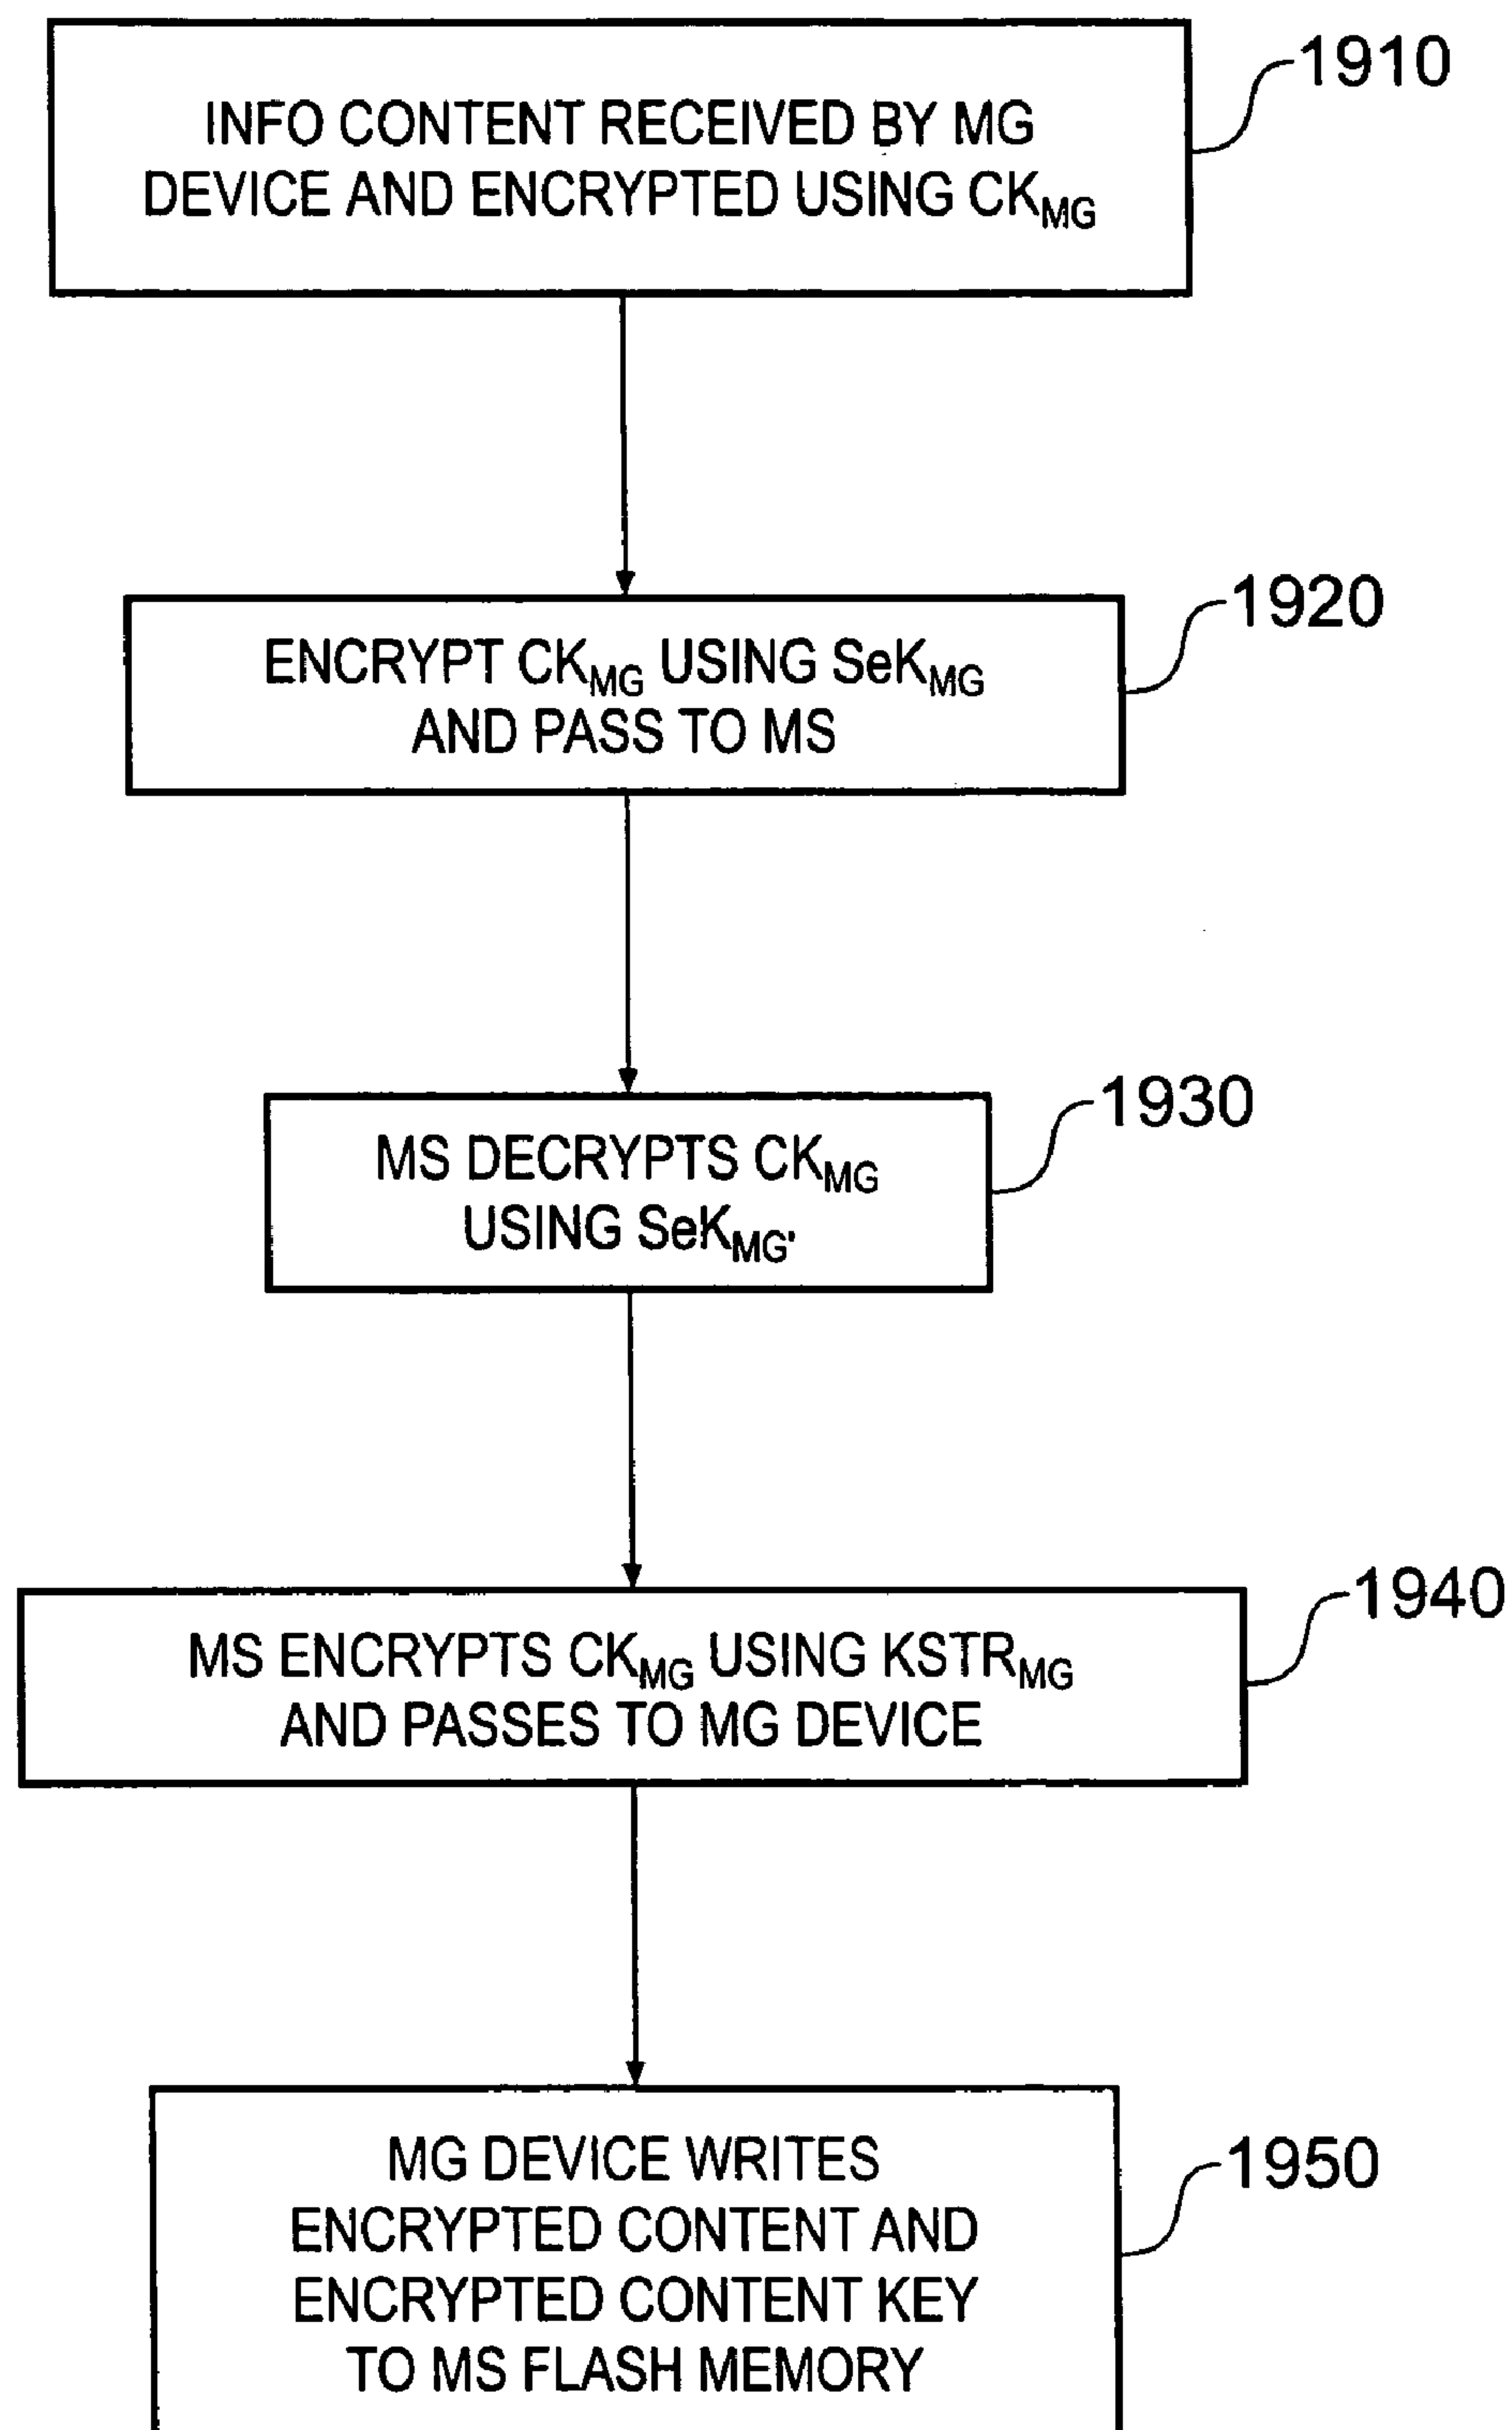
INFO CONTENT RECEIVED BY MG DEVICE AND ENCRYPTED USING $CK_{MG}$

1910

ENCRYPT $CK_{MG}$ USING $SeK_{MG}$ AND PASS TO MS

1920

MS DECRYPTS $CK_{MG}$ USING $SeK_{MG'}$

1930

MS ENCRYPTS $CK_{MG}$ USING $KSTR_{MG}$ AND PASSES TO MG DEVICE

1940

MG DEVICE WRITES ENCRYPTED CONTENT AND ENCRYPTED CONTENT KEY TO MS FLASH MEMORY

1950